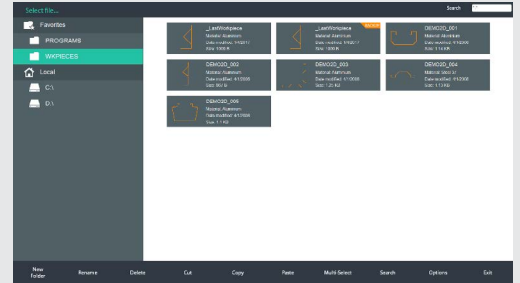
Select file...

Search

Favorites

PROGRAMS

WKPIECES

Local

C:\

D:\

_LastWorkpiece
Material: Aluminium
Date modified: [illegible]
Size: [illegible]

_LastWorkpiece
Material: Aluminium
Date modified: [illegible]
Size: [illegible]

DEMO2D_001
Material: Aluminium
Date modified: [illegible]
Size: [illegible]

DEMO2D_002
Material: Aluminium
Date modified: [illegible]
Size: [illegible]

DEMO2D_003
Material: Aluminium
Date modified: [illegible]
Size: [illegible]

DEMO2D_004
Material: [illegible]
Date modified: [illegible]
Size: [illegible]

DEMO2D_006
Material: Aluminium
Date modified: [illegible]
Size: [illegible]

New Folder

Rename

Delete

Cut

Copy

Paste

Multi Select

Search

Options

Exit